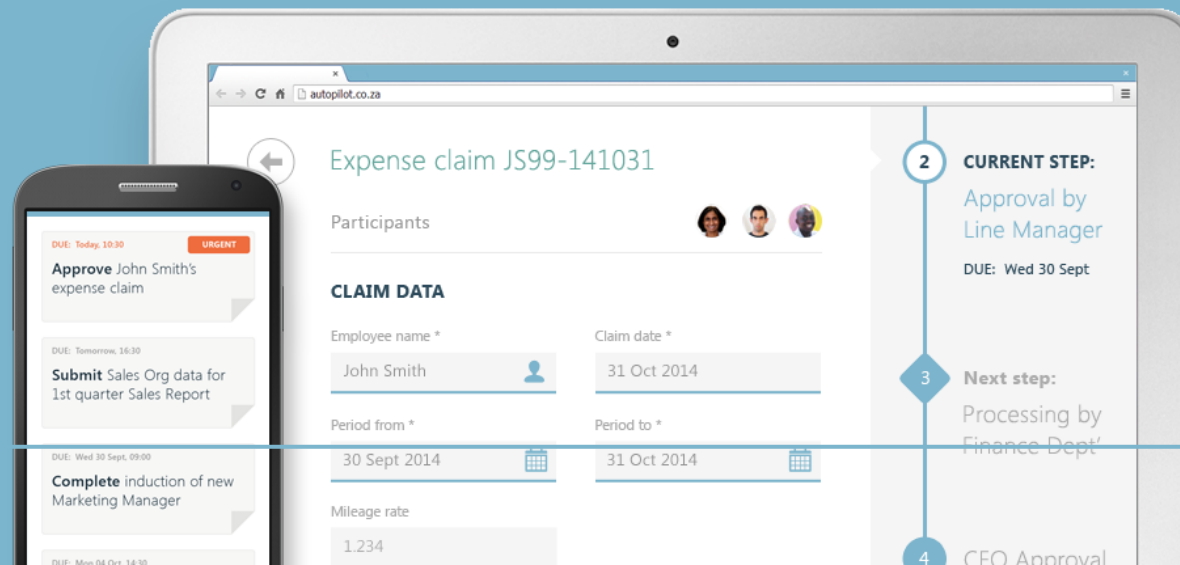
autopilot.co.za

Expense claim JS99-141031

Participants

CLAIM DATA

Employee name *
John Smith

Claim date *
31 Oct 2014

Period from *
30 Sept 2014

Period to *
31 Oct 2014

Mileage rate
1.234

2 CURRENT STEP:
Approval by Line Manager
DUE: Wed 30 Sept

3 Next step:
Processing by Finance Dept'

4 CEO Approval

DUE: Today, 10:30 URGENT
Approve John Smith's expense claim

DUE: Tomorrow, 16:30
Submit Sales Org data for 1st quarter Sales Report

DUE: Wed 30 Sept, 09:00
Complete induction of new Marketing Manager

DUE: Mon 04 Oct, 14:30